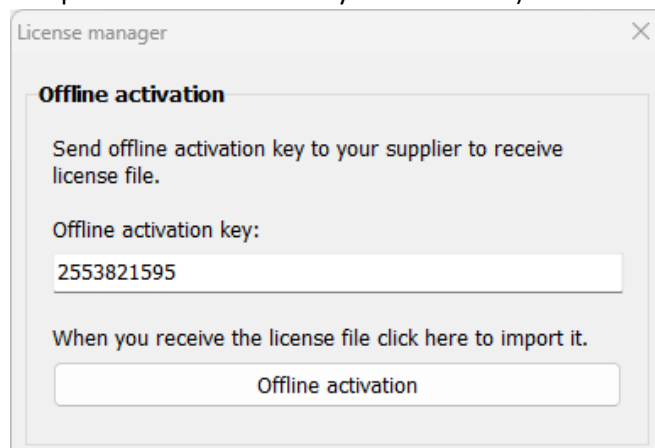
License manager

Offline activation

Send offline activation key to your supplier to receive license file.

Offline activation key:

2553821595

When you receive the license file click here to import it.

Offline activation